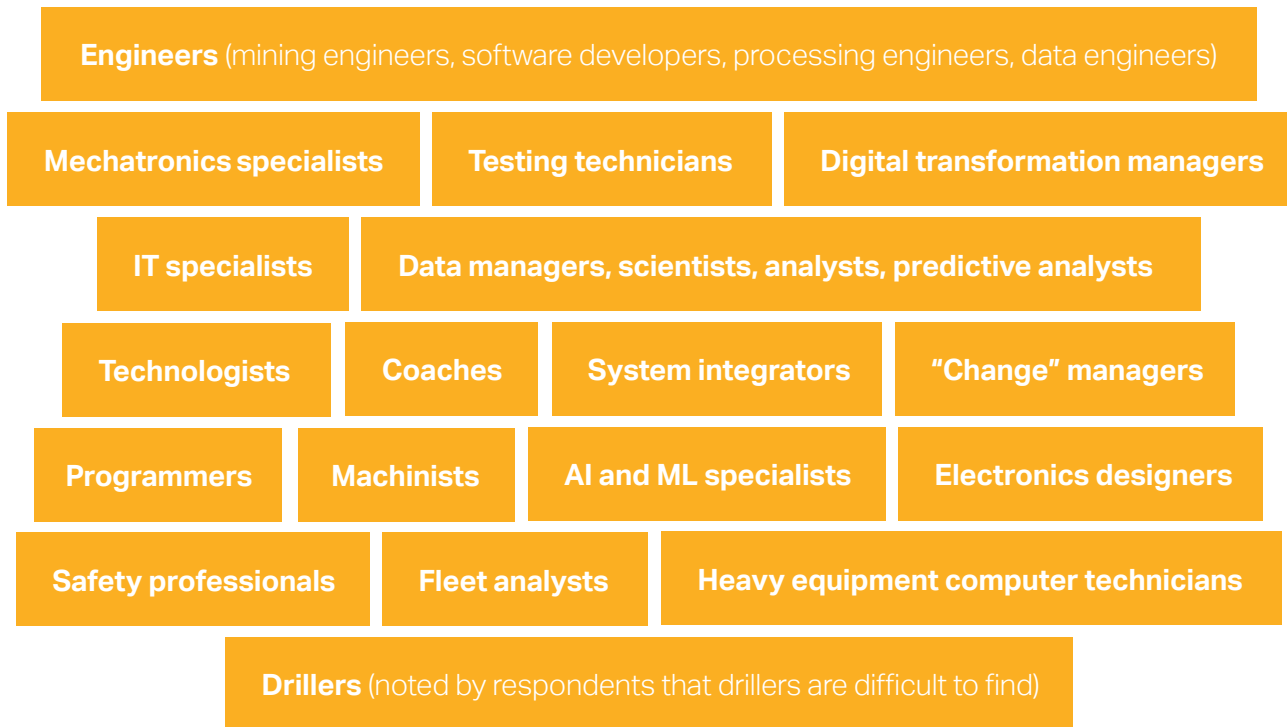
Engineers (mining engineers, software developers, processing engineers, data engineers)

Mechatronics specialists

Testing technicians

Digital transformation managers

IT specialists

Data managers, scientists, analysts, predictive analysts

Technologists

Coaches

System integrators

“Change” managers

Programmers

Machinists

AI and ML specialists

Electronics designers

Safety professionals

Fleet analysts

Heavy equipment computer technicians

Drillers (noted by respondents that drillers are difficult to find)